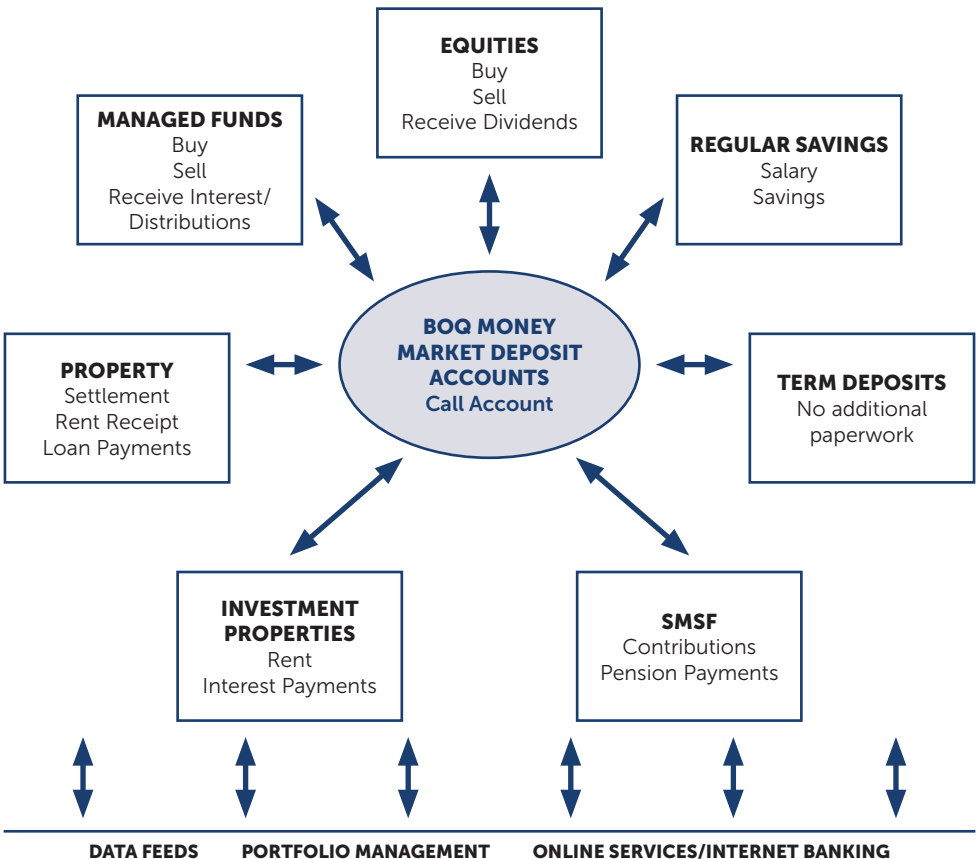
EQUITIES
Buy
Sell
Receive Dividends

MANAGED FUNDS
Buy
Sell
Receive Interest/
Distributions

REGULAR SAVINGS
Salary
Savings

PROPERTY
Settlement
Rent Receipt
Loan Payments

BOQ MONEY MARKET DEPOSIT ACCOUNTS
Call Account

TERM DEPOSITS
No additional paperwork

INVESTMENT PROPERTIES
Rent
Interest Payments

SMSF
Contributions
Pension Payments

DATA FEEDS PORTFOLIO MANAGEMENT ONLINE SERVICES/INTERNET BANKING